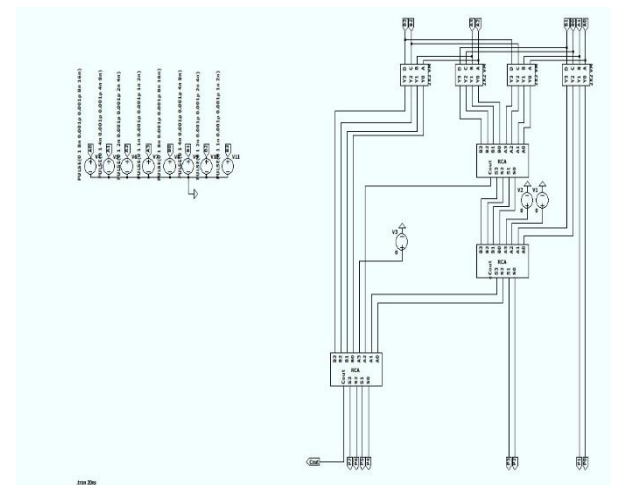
PULSE(0 1 8n 0.001p 0.001p 8n 16n)
PULSE(0 1 4n 0.001p 0.001p 4n 8n)
PULSE(0 1 2n 0.001p 0.001p 2n 4n)
PULSE(0 1 1n 0.001p 0.001p 1n 2n)
PULSE(0 1 8n 0.001p 0.001p 8n 16n)
PULSE(0 1 4n 0.001p 0.001p 4n 8n)
PULSE(0 1 2n 0.001p 0.001p 2n 4n)
PULSE(0 1 1n 0.001p 0.001p 1n 2n)

V1
V2
V3

RCA
B3 B2 B1 B0 A3 A2 A1 A0
Cout S3 S2 S1 S0

RCA
B3 B2 B1 B0 A3 A2 A1 A0
Cout S3 S2 S1 S0

RCA
B3 B2 B1 B0 A3 A2 A1 A0
Cout S3 S2 S1 S0

Y3 Y2 Y1 Y0
Y3 Y2 Y1 Y0
Y3 Y2 Y1 Y0
Y3 Y2 Y1 Y0

Cout

.tran 20ns